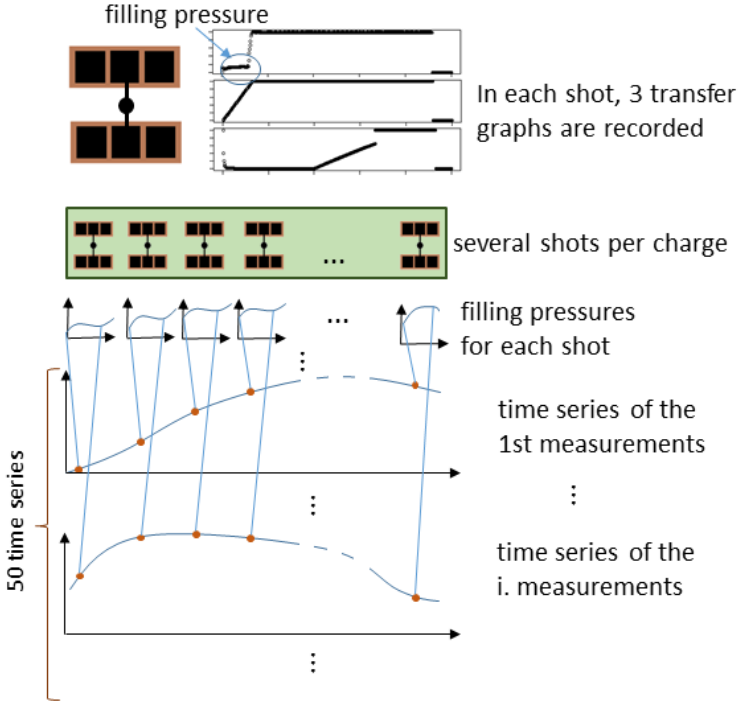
filling pressure

In each shot, 3 transfer graphs are recorded

...

several shots per charge

...

filling pressures for each shot

⋮

time series of the 1st measurements

⋮

⋮

time series of the i. measurements

50 time series

⋮